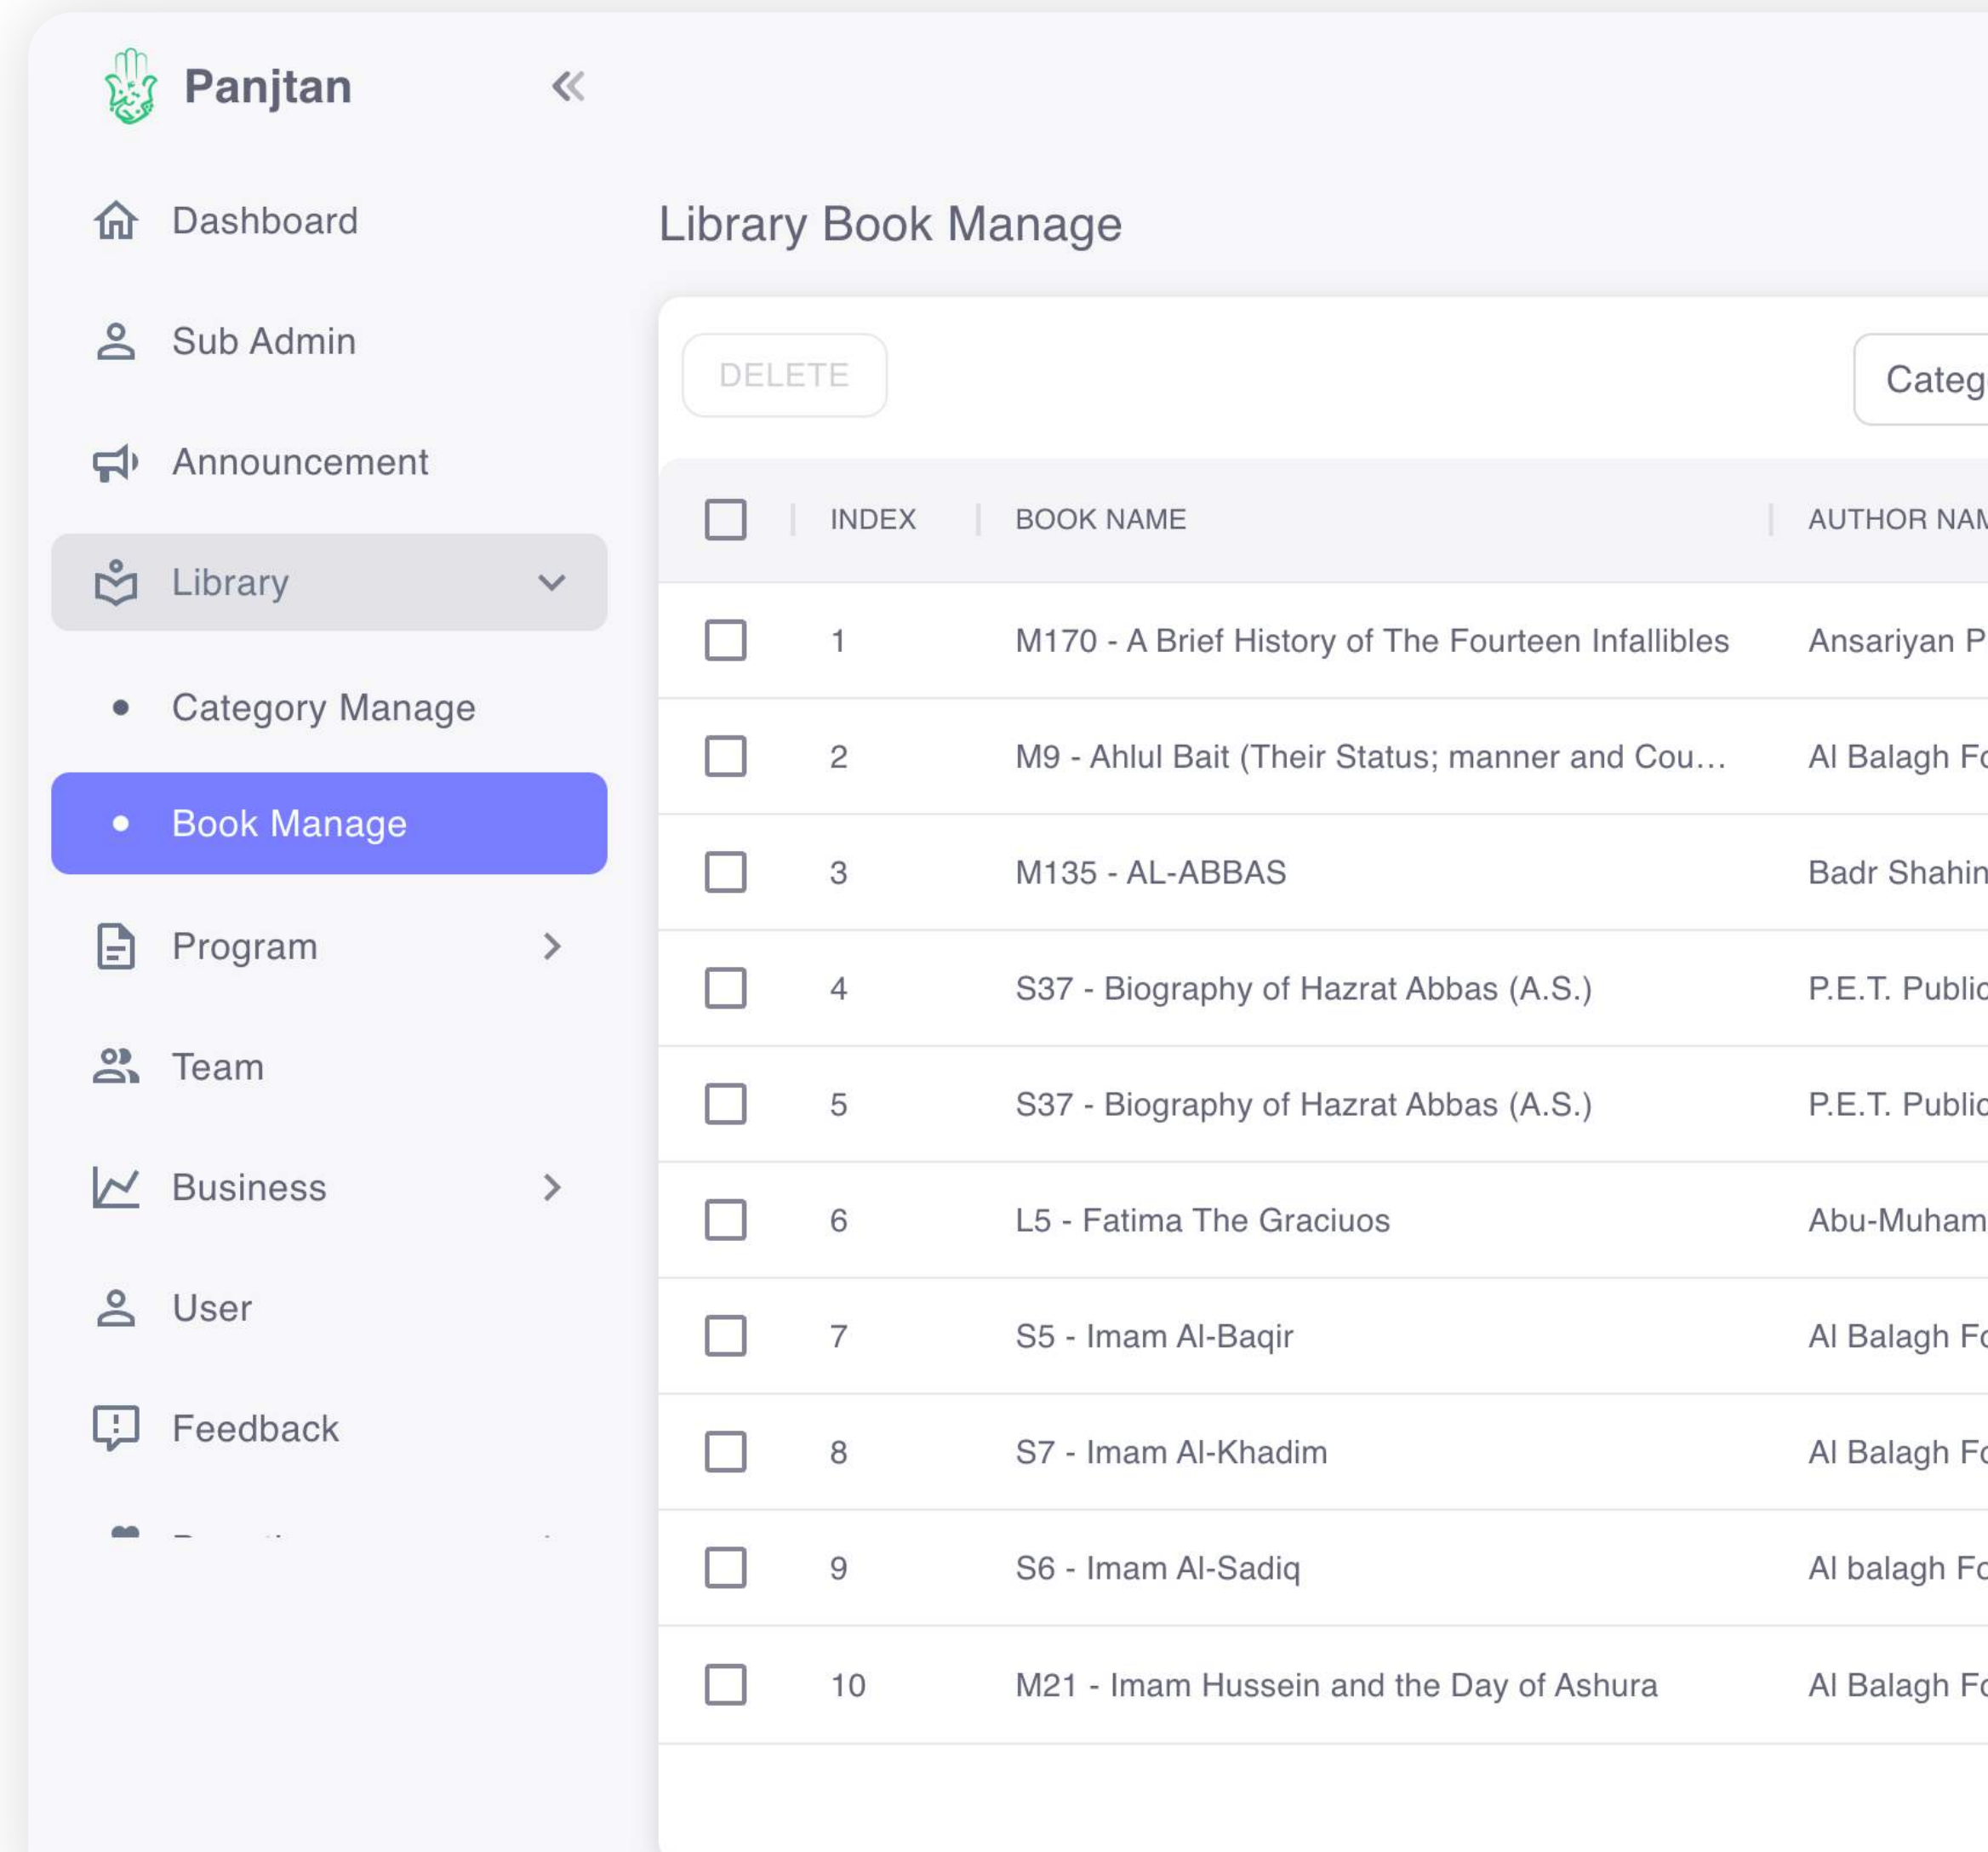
Panjtan

Dashboard

Sub Admin

Announcement

Library

Category Manage

Book Manage

Program

Team

Business

User

Feedback

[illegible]

Library Book Manage

DELETE

Categ

|  | INDEX | BOOK NAME | AUTHOR NAM |
|---|---|---|---|
|  | 1 | M170 - A Brief History of The Fourteen Infallibles | Ansariyan P |
|  | 2 | M9 - Ahlul Bait (Their Status; manner and Cou… | Al Balagh Fo |
|  | 3 | M135 - AL-ABBAS | Badr Shahin |
|  | 4 | S37 - Biography of Hazrat Abbas (A.S.) | P.E.T. Public |
|  | 5 | S37 - Biography of Hazrat Abbas (A.S.) | P.E.T. Public |
|  | 6 | L5 - Fatima The Graciuos | Abu-Muham |
|  | 7 | S5 - Imam Al-Baqir | Al Balagh Fo |
|  | 8 | S7 - Imam Al-Khadim | Al Balagh Fo |
|  | 9 | S6 - Imam Al-Sadiq | Al balagh Fo |
|  | 10 | M21 - Imam Hussein and the Day of Ashura | Al Balagh Fo |